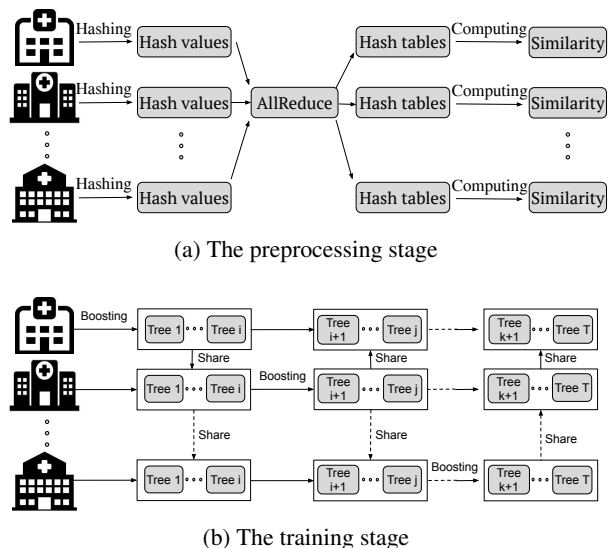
Hashing
Hash values
Hashing
Hash values
Hashing
Hash values
AllReduce
Hash tables
Computing
Similarity
Hash tables
Computing
Similarity
Hash tables
Computing
Similarity

(a) The preprocessing stage

Boosting
Tree 1 ··· Tree i
Share
Tree i+1 ··· Tree j
Share
Tree k+1 ··· Tree T
Share
Tree 1 ··· Tree i
Boosting
Tree i+1 ··· Tree j
Tree k+1 ··· Tree T
Share
Share
Share
Tree 1 ··· Tree i
Tree i+1 ··· Tree j
Boosting
Tree k+1 ··· Tree T

(b) The training stage